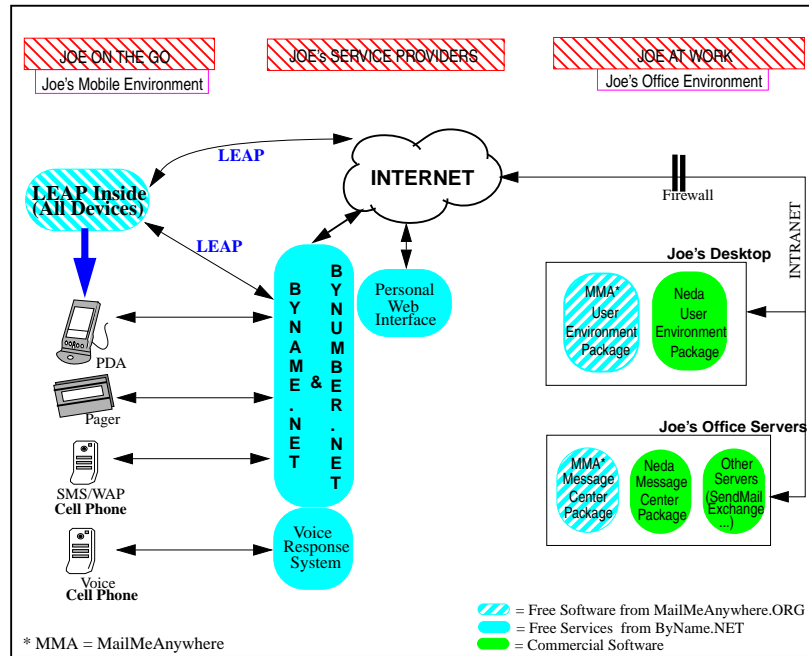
JOE ON THE GO
Joe's Mobile Environment

JOE's SERVICE PROVIDERS

JOE AT WORK
Joe's Office Environment

LEAP

INTERNET

Firewall

LEAP Inside (All Devices)

LEAP

INTRANET

Joe's Desktop

BYNAME.NET & BYNUMBER.NET

Personal Web Interface

MMA* User Environment Package

Neda User Environment Package

PDA

Pager

Joe's Office Servers

SMS/WAP
Cell Phone

MMA* Message Center Package

Neda Message Center Package

Other Servers (SendMail Exchange ...)

Voice Response System

Voice
Cell Phone

= Free Software from MailMeAnywhere.ORG
= Free Services from ByName.NET
= Commercial Software

* MMA = MailMeAnywhere